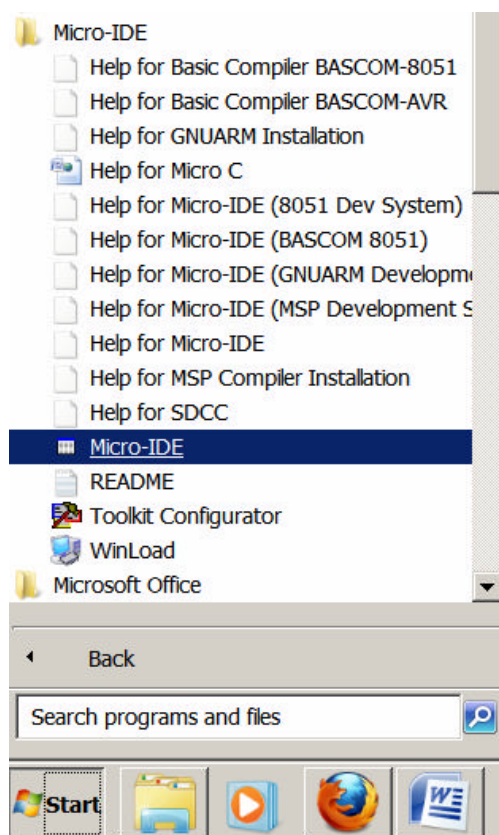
Micro-IDE
Help for Basic Compiler BASCOM-8051
Help for Basic Compiler BASCOM-AVR
Help for GNUARM Installation
Help for Micro C
Help for Micro-IDE (8051 Dev System)
Help for Micro-IDE (BASCOM 8051)
Help for Micro-IDE (GNUARM Developm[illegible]
Help for Micro-IDE (MSP Development S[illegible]
Help for Micro-IDE
Help for MSP Compiler Installation
Help for SDCC
Micro-IDE
README
Toolkit Configurator
WinLoad
Microsoft Office

Back

Search programs and files

Start